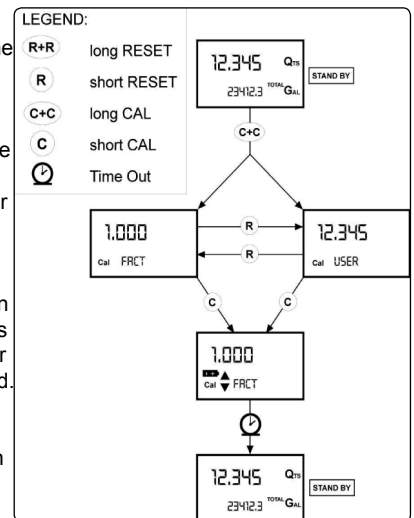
LEGEND:
R+R long RESET
R short RESET
C+C long CAL
C short CAL
Time Out

12.345 QTS
23412.3 TOTAL GAL
STAND BY

C+C

1.000
Cal FACT

R

R

12.345
Cal USER

C

C

1.000
Cal FACT

12.345 QTS
23412.3 TOTAL GAL
STAND BY

e
e
r
n
s
r
d.
n